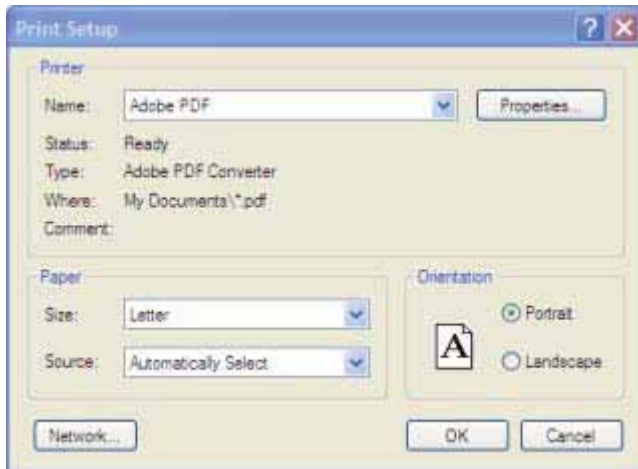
Print Setup

Printer

Name: Adobe PDF

Properties...

Status: Ready

Type: Adobe PDF Converter

Where: My Documents\*.pdf

Comment:

Paper

Size: Letter

Source: Automatically Select

Orientation

A

Portrait

Landscape

Network...

OK

Cancel